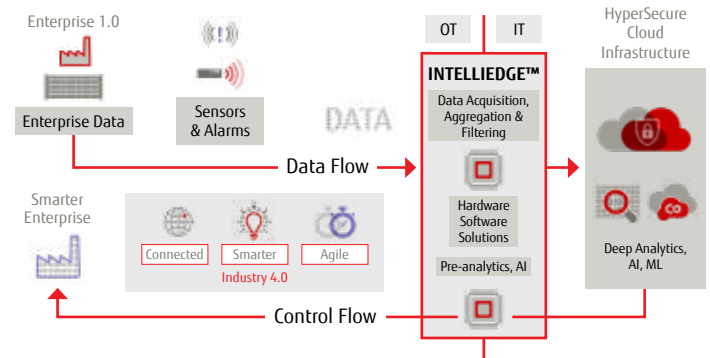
Enterprise 1.0

Enterprise Data

Sensors & Alarms

DATA

OT

IT

INTELLIEDGE™

Data Acquisition, Aggregation & Filtering

Hardware Software Solutions

Pre-analytics, AI

HyperSecure Cloud Infrastructure

Deep Analytics, AI, ML

Data Flow

Smarter Enterprise

Connected

Smarter

Agile

Industry 4.0

Control Flow